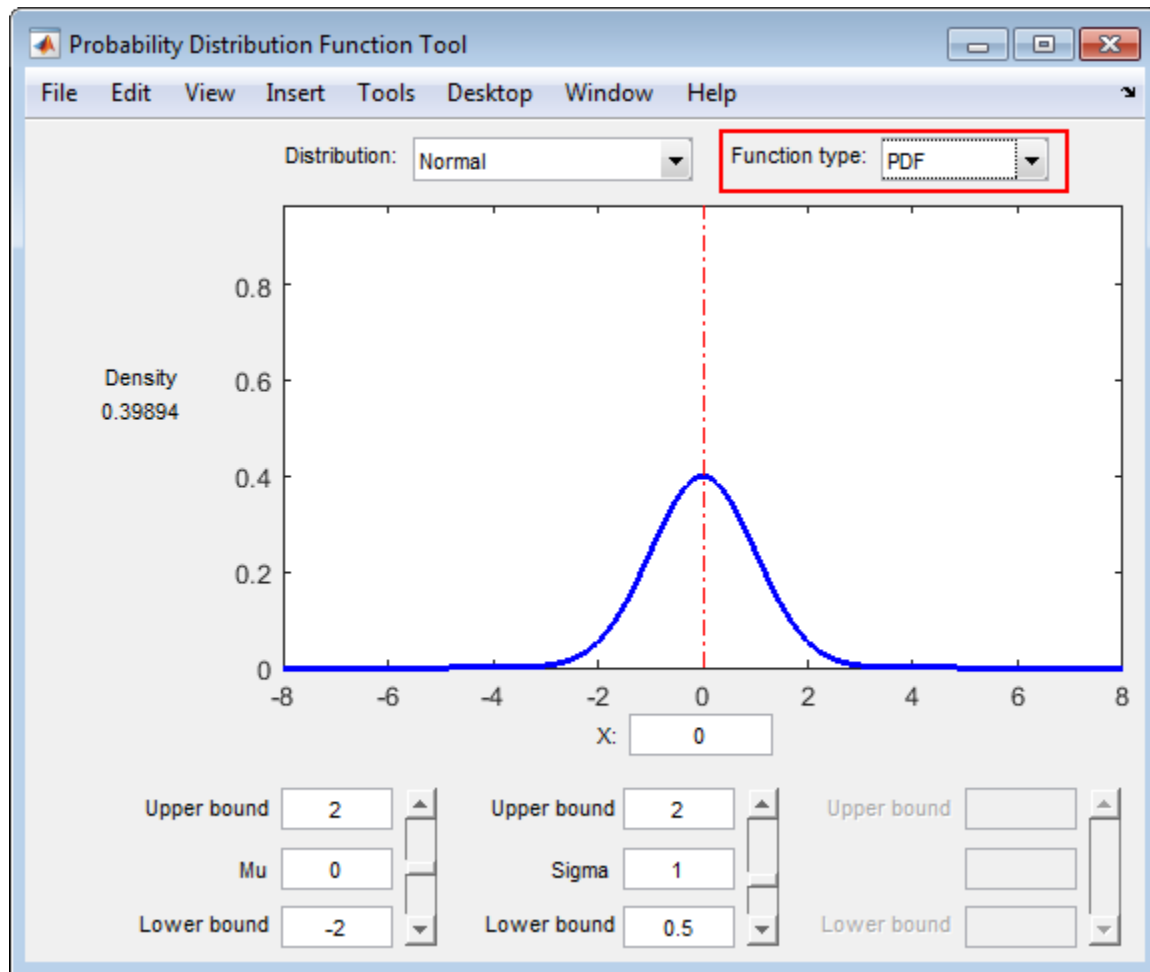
Probability Distribution Function Tool

File Edit View Insert Tools Desktop Window Help

Distribution: Normal

Function type: PDF

Density
0.39894

0.8
0.6
0.4
0.2
0

-8 -6 -4 -2 0 2 4 6 8

X: 0

Upper bound 2
Mu 0
Lower bound -2

Upper bound 2
Sigma 1
Lower bound 0.5

Upper bound
Lower bound